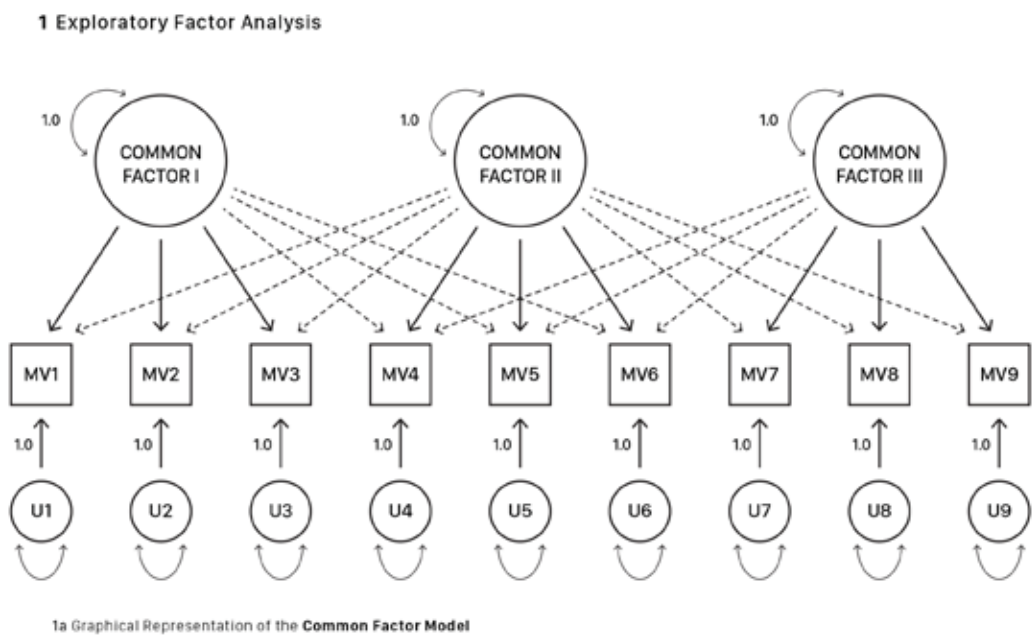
1 Exploratory Factor Analysis

1.0

COMMON FACTOR I

1.0

COMMON FACTOR II

1.0

COMMON FACTOR III

MV1 MV2 MV3 MV4 MV5 MV6 MV7 MV8 MV9

1.0 1.0 1.0 1.0 1.0 1.0 1.0 1.0 1.0

U1 U2 U3 U4 U5 U6 U7 U8 U9

1a Graphical Representation of the **Common Factor Model**